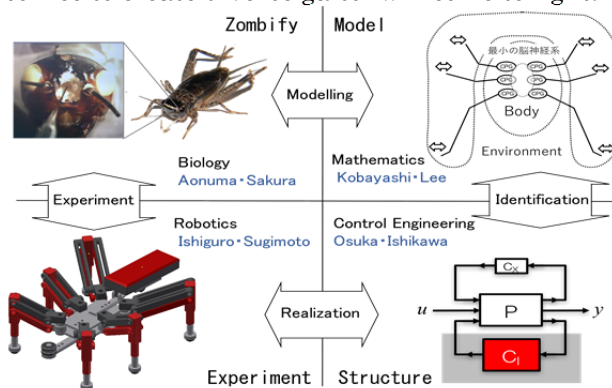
Zombify
Model

最小の脳神経系
CPG CPG
CPG CPG
CPG CPG
Body
Environment

Modelling

Biology
Aonuma・Sakura

Mathematics
Kobayashi・Lee

Experiment

Identification

Robotics
Ishiguro・Sugimoto

Control Engineering
Osuka・Ishikawa

Realization

$C_X$
$u$
P
$y$
$C_I$

Experiment
Structure